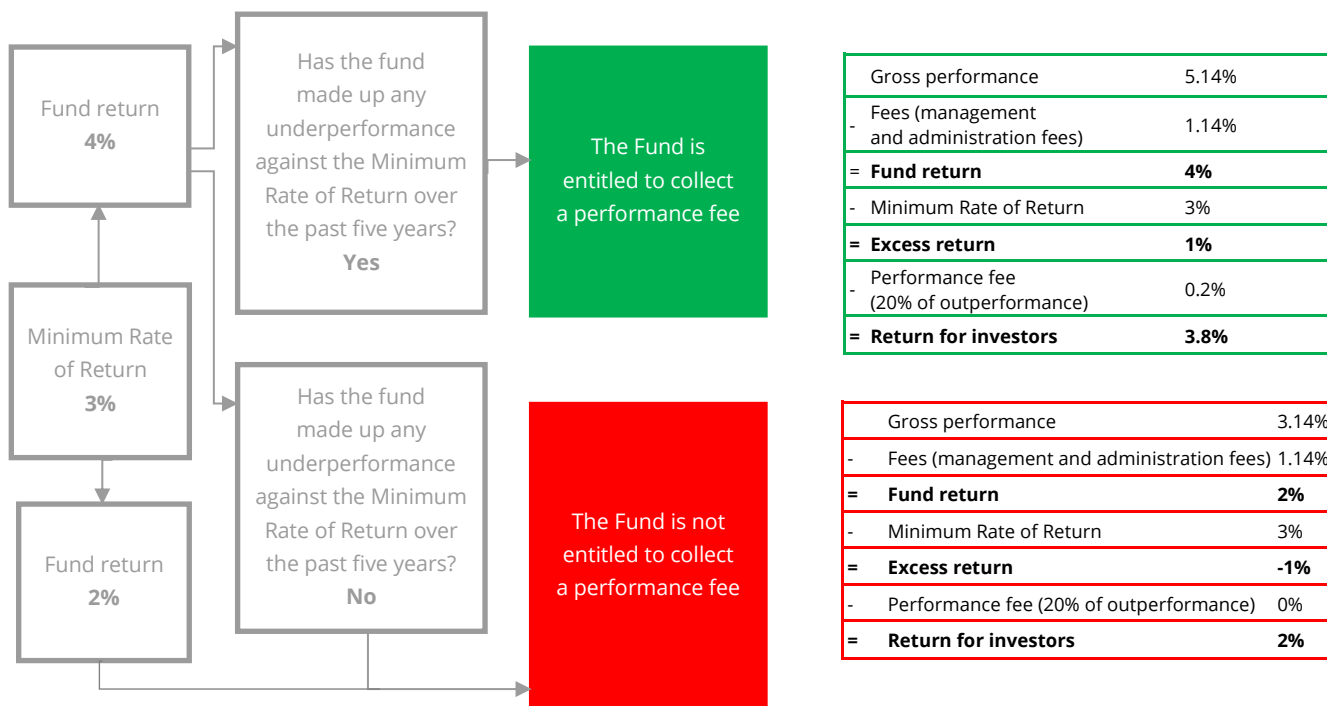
Fund return
**4%**

Has the fund made up any underperformance against the Minimum Rate of Return over the past five years?
**Yes**

The Fund is entitled to collect a performance fee

| | | |
|---|---|---|
| | Gross performance | 5.14% |
| - | Fees (management and administration fees) | 1.14% |
| = | **Fund return** | **4%** |
| - | Minimum Rate of Return | 3% |
| **=** | **Excess return** | **1%** |
| - | Performance fee (20% of outperformance) | 0.2% |
| **=** | **Return for investors** | **3.8%** |

Minimum Rate of Return
**3%**

Fund return
**2%**

Has the fund made up any underperformance against the Minimum Rate of Return over the past five years?
**No**

The Fund is not entitled to collect a performance fee

| | | |
|---|---|---|
| | Gross performance | 3.14% |
| - | Fees (management and administration fees) | 1.14% |
| **=** | **Fund return** | **2%** |
| - | Minimum Rate of Return | 3% |
| **=** | **Excess return** | **-1%** |
| - | Performance fee (20% of outperformance) | 0% |
| **=** | **Return for investors** | **2%** |